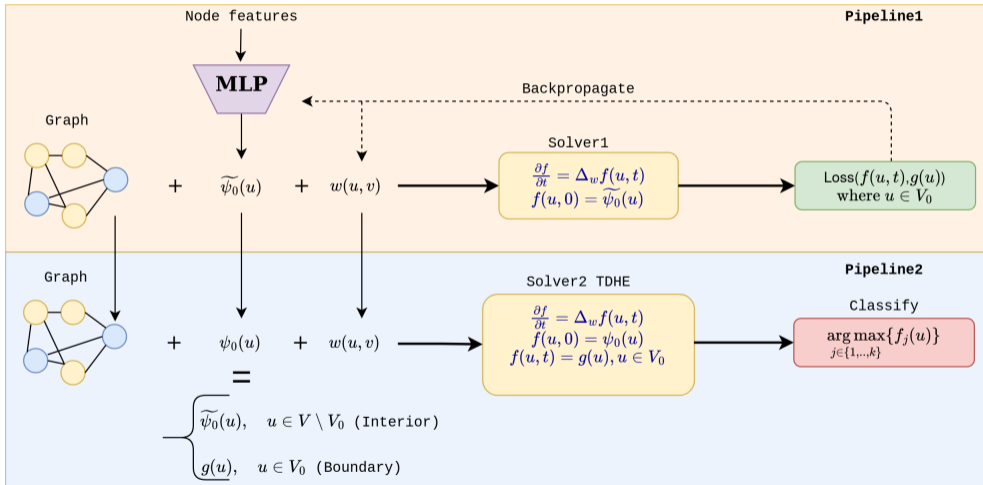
Node features

Pipeline1

MLP

Backpropagate

Graph

Solver1

+ $\widetilde{\psi_0}(u)$ + $w(u,v)$

$\frac{\partial f}{\partial t} = \Delta_w f(u,t)$
$f(u,0) = \widetilde{\psi_0}(u)$

Loss$(f(u,t),g(u))$
where $u \in V_0$

Graph

Pipeline2

Solver2 TDHE

Classify

+ $\psi_0(u)$ + $w(u,v)$

$\frac{\partial f}{\partial t} = \Delta_w f(u,t)$
$f(u,0) = \psi_0(u)$
$f(u,t) = g(u), u \in V_0$

$\arg\max_{j \in \{1,..,k\}} \{f_j(u)\}$

=

$\widetilde{\psi_0}(u), \quad u \in V \setminus V_0$ (Interior)

$g(u), \quad u \in V_0$ (Boundary)